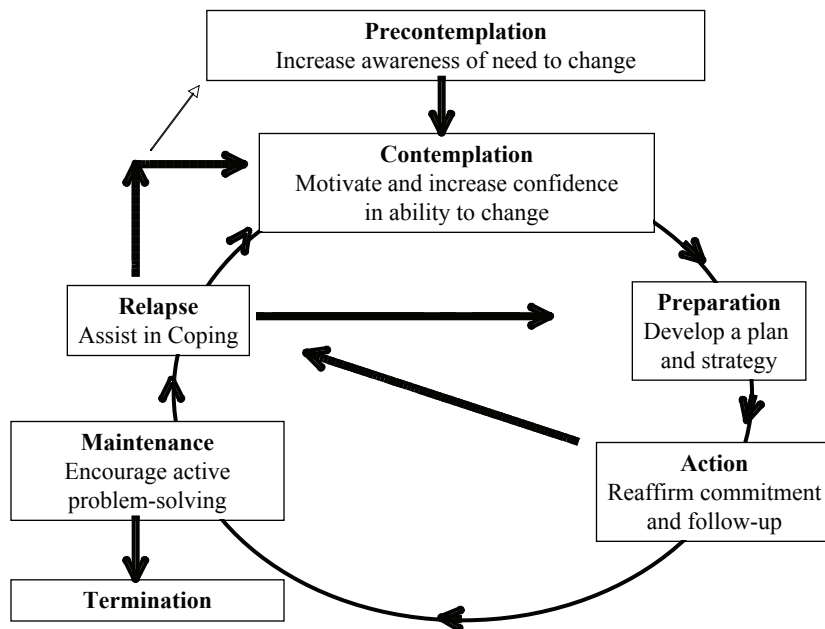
**Precontemplation**
Increase awareness of need to change

**Contemplation**
Motivate and increase confidence in ability to change

**Relapse**
Assist in Coping

**Preparation**
Develop a plan and strategy

**Maintenance**
Encourage active problem-solving

**Action**
Reaffirm commitment and follow-up

**Termination**